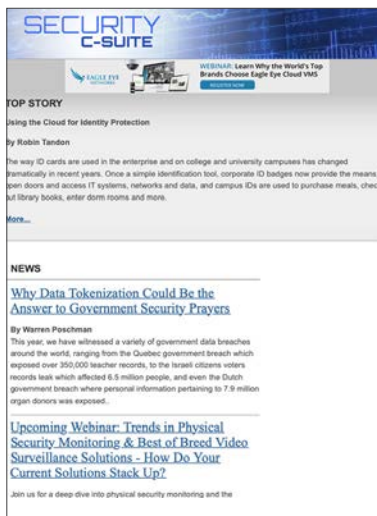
SECURITY
C-SUITE

EAGLE EYE NETWORKS
WEBINAR: Learn Why the World's Top Brands Choose Eagle Eye Cloud VMS
REGISTER NOW

TOP STORY

Using the Cloud for Identity Protection

By Robin Tandon

The way ID cards are used in the enterprise and on college and university campuses has changed dramatically in recent years. Once a simple identification tool, corporate ID badges now provide the means to open doors and access IT systems, networks and data, and campus IDs are used to purchase meals, check out library books, enter dorm rooms and more.

More...

NEWS

Why Data Tokenization Could Be the Answer to Government Security Prayers

By Warren Poschman

This year, we have witnessed a variety of government data breaches around the world, ranging from the Quebec government breach which exposed over 350,000 teacher records, to the Israeli citizens voters records leak which affected 6.5 million people, and even the Dutch government breach where personal information pertaining to 7.9 million organ donors was exposed...

Upcoming Webinar: Trends in Physical Security Monitoring & Best of Breed Video Surveillance Solutions - How Do Your Current Solutions Stack Up?

Join us for a deep dive into physical security monitoring and the